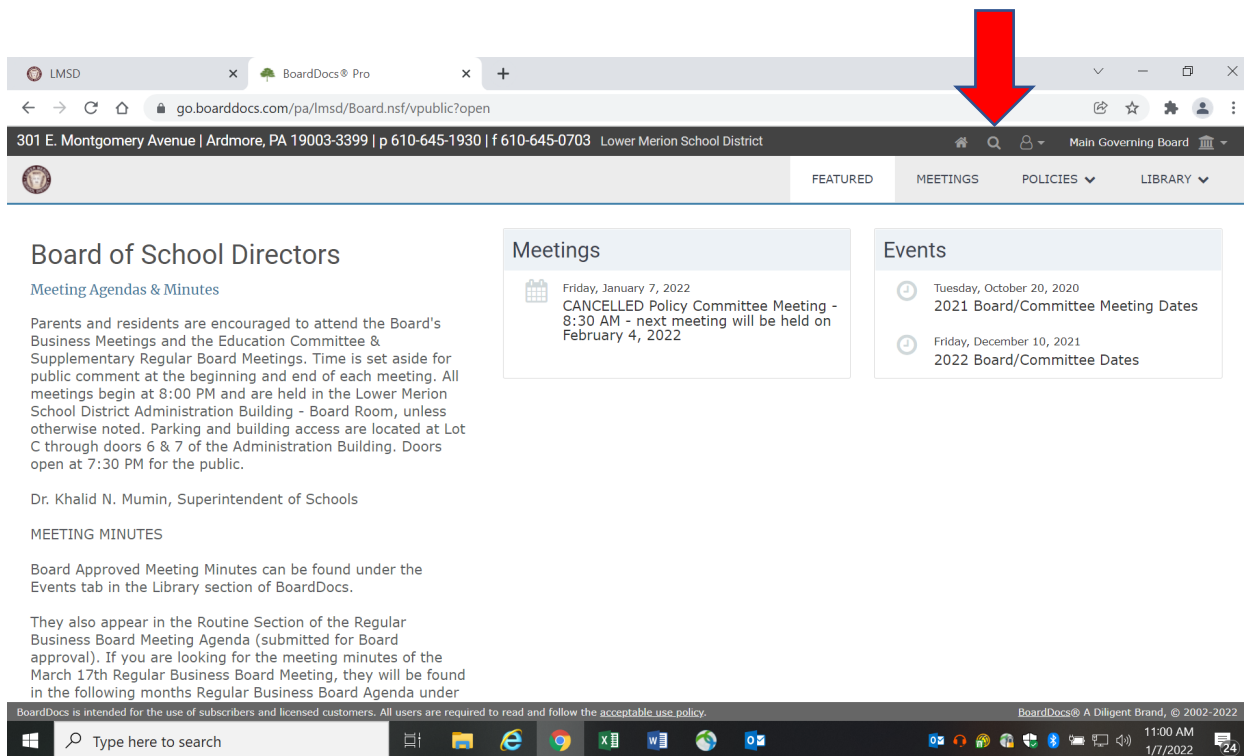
LMSD
BoardDocs® Pro
go.boarddocs.com/pa/lmsd/Board.nsf/vpublic?open

301 E. Montgomery Avenue | Ardmore, PA 19003-3399 | p 610-645-1930 | f 610-645-0703 Lower Merion School District

Main Governing Board

FEATURED MEETINGS POLICIES LIBRARY

Board of School Directors

Meeting Agendas & Minutes

Parents and residents are encouraged to attend the Board's Business Meetings and the Education Committee & Supplementary Regular Board Meetings. Time is set aside for public comment at the beginning and end of each meeting. All meetings begin at 8:00 PM and are held in the Lower Merion School District Administration Building - Board Room, unless otherwise noted. Parking and building access are located at Lot C through doors 6 & 7 of the Administration Building. Doors open at 7:30 PM for the public.

Dr. Khalid N. Mumin, Superintendent of Schools

MEETING MINUTES

Board Approved Meeting Minutes can be found under the Events tab in the Library section of BoardDocs.

They also appear in the Routine Section of the Regular Business Board Meeting Agenda (submitted for Board approval). If you are looking for the meeting minutes of the March 17th Regular Business Board Meeting, they will be found in the following months Regular Business Board Agenda under

Meetings

Friday, January 7, 2022
CANCELLED Policy Committee Meeting - 8:30 AM - next meeting will be held on February 4, 2022

Events

Tuesday, October 20, 2020
2021 Board/Committee Meeting Dates

Friday, December 10, 2021
2022 Board/Committee Dates

BoardDocs is intended for the use of subscribers and licensed customers. All users are required to read and follow the acceptable use policy.
BoardDocs® A Diligent Brand, © 2002-2022

Type here to search
11:00 AM
1/7/2022
24